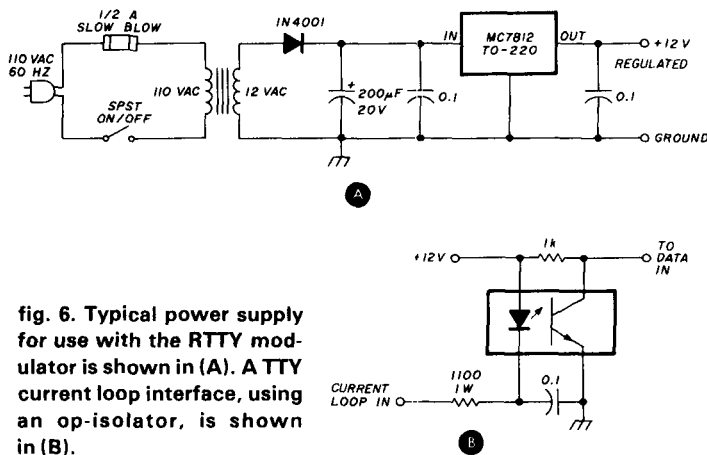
1/2 A SLOW BLOW

110 VAC 60 HZ

SPST ON/OFF

110 VAC

12 VAC

1N4001

$200\mu F$ 20V

0.1

IN

MC7812 TO-220

OUT

0.1

+12 V REGULATED

GROUND

A

+12V

1k

TO DATA IN

CURRENT LOOP IN

1100 1W

0.1

B

fig. 6. Typical power supply for use with the RTTY modulator is shown in (A). A TTY current loop interface, using an op-isolator, is shown in (B).